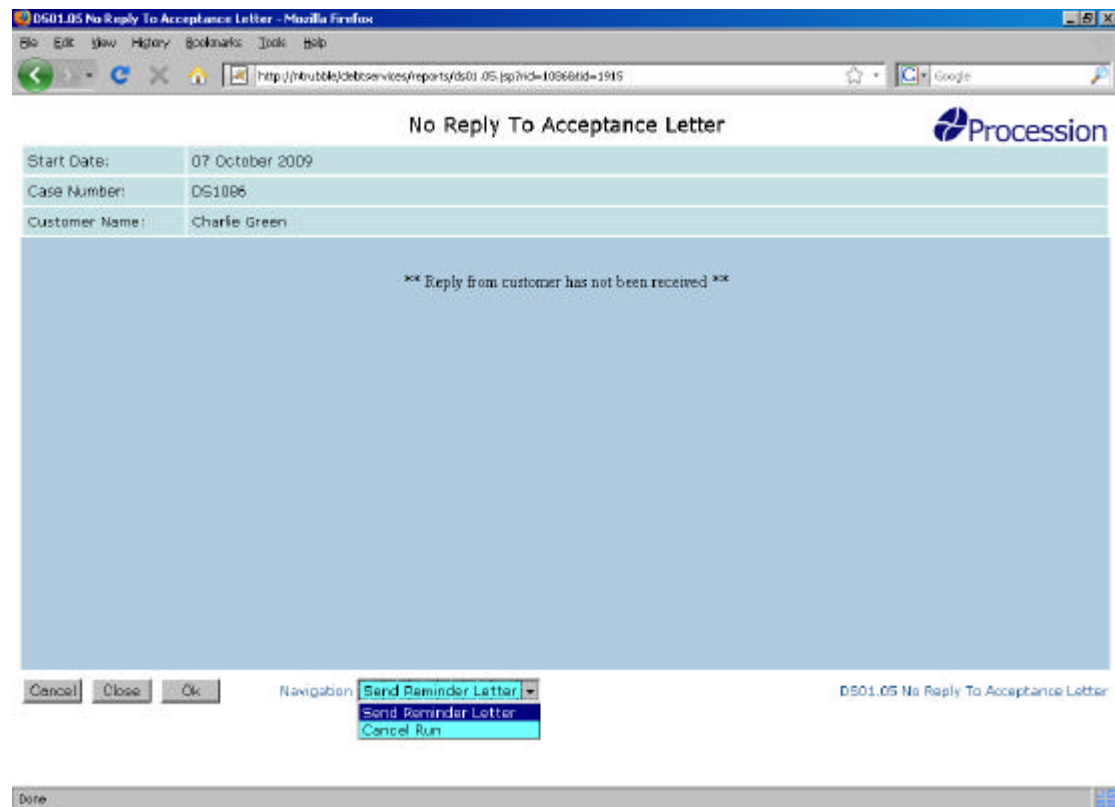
DS01.05 No Reply To Acceptance Letter - Mozilla Firefox

File Edit View History Bookmarks Tools Help

http://nbubble/debtservices/reports/ds01.05.jsp?rid=1086&tid=1915

Google

No Reply To Acceptance Letter

Procession

| Start Date: | 07 October 2009 |
|---|---|
| Case Number: | DS1086 |
| Customer Name: | Charlie Green |

** Reply from customer has not been received **

Cancel Close Ok

Navigation Send Reminder Letter

Send Reminder Letter
Cancel Run

DS01.05 No Reply To Acceptance Letter

Done